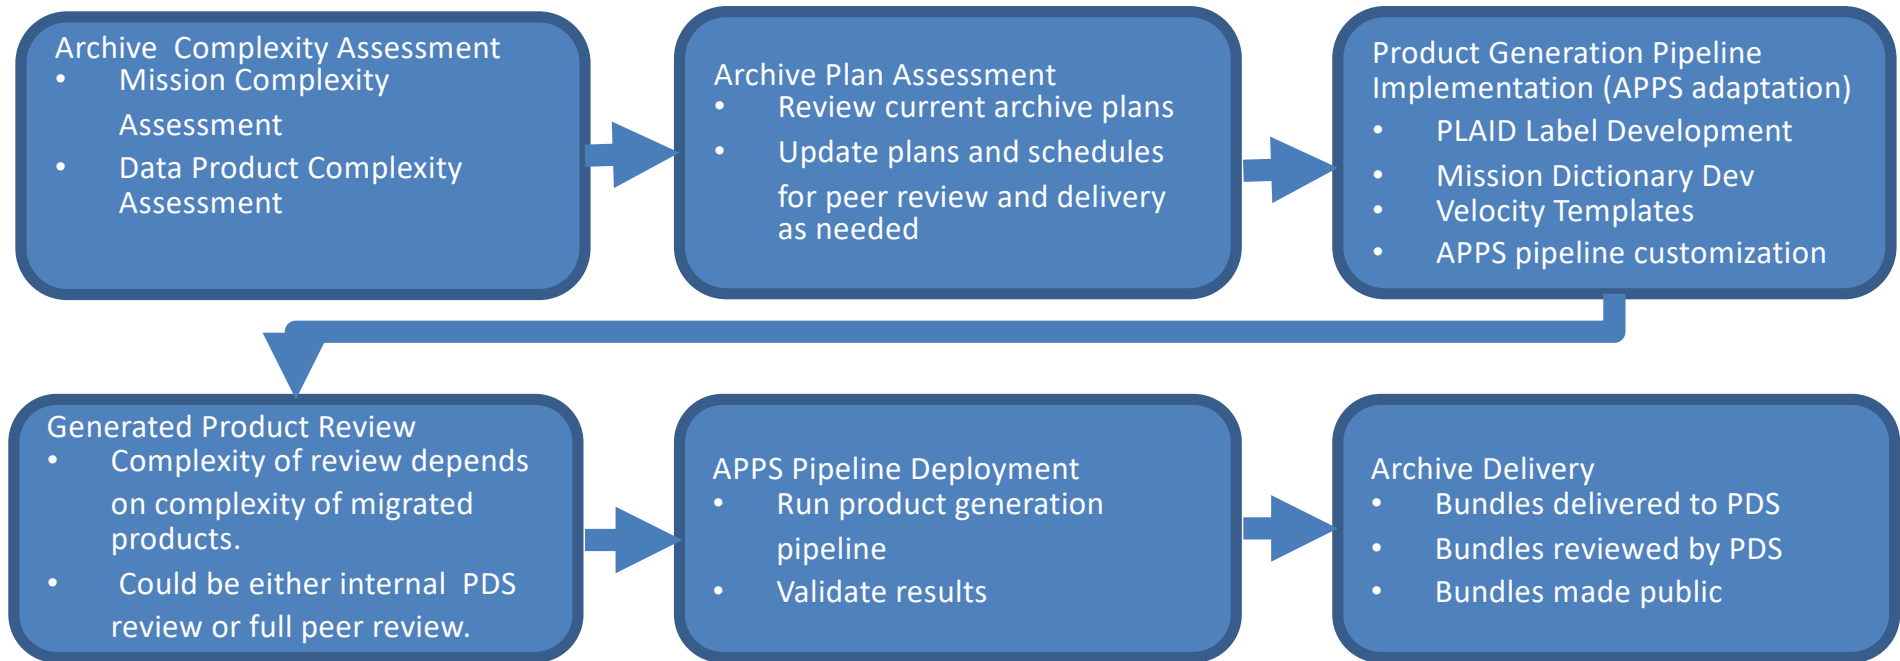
Archive  Complexity Assessment
• Mission Complexity Assessment
• Data Product Complexity Assessment

Archive Plan Assessment
• Review current archive plans
• Update plans and schedules for peer review and delivery as needed

Product Generation Pipeline Implementation (APPS adaptation)
• PLAID Label Development
• Mission Dictionary Dev
• Velocity Templates
• APPS pipeline customization

Generated Product Review
• Complexity of review depends on complexity of migrated products.
• Could be either internal  PDS review or full peer review.

APPS Pipeline Deployment
• Run product generation pipeline
• Validate results

Archive Delivery
• Bundles delivered to PDS
• Bundles reviewed by PDS
• Bundles made public